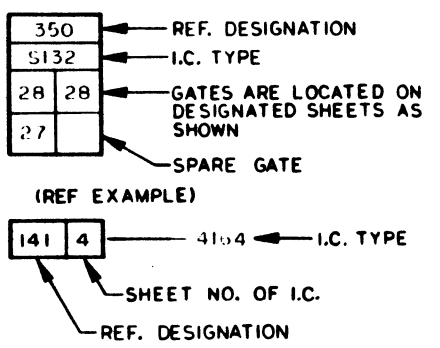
350
REF. DESIGNATION
S132
I.C. TYPE

| 28 | 28 |
|---|---|
| 27 | |

GATES ARE LOCATED ON DESIGNATED SHEETS AS SHOWN
SPARE GATE

(REF EXAMPLE)

| 141 | 4 |
|---|---|

4164
I.C. TYPE
SHEET NO. OF I.C.
REF. DESIGNATION